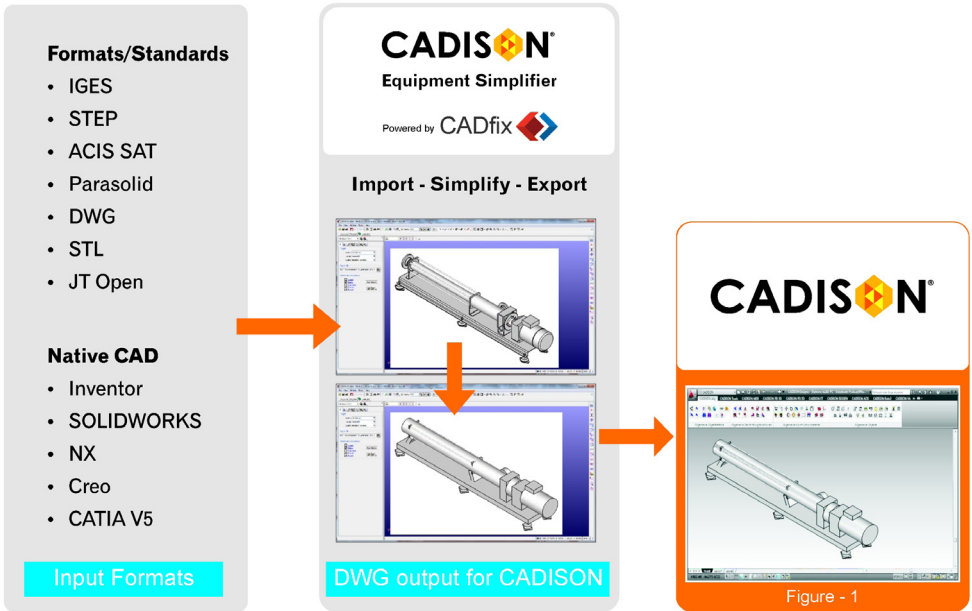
Formats/Standards
- IGES
- STEP
- ACIS SAT
- Parasolid
- DWG
- STL
- JT Open

Native CAD
- Inventor
- SOLIDWORKS
- NX
- Creo
- CATIA V5

Input Formats

CADISON®
Equipment Simplifier
Powered by CADfix

Import - Simplify - Export

DWG output for CADISON

CADISON®

Figure - 1